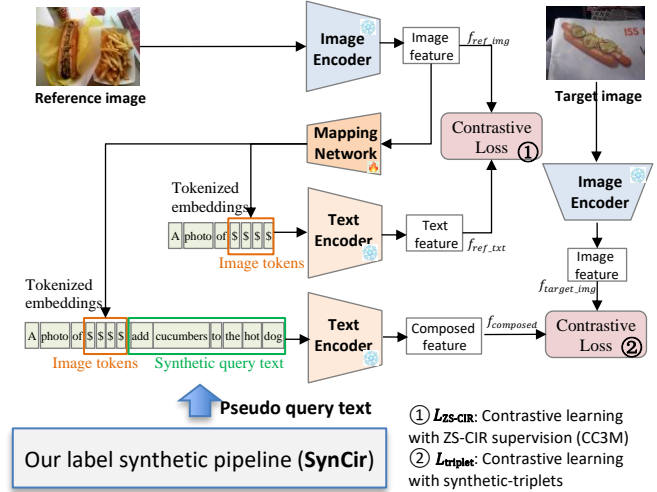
Reference image

Image Encoder

Image feature

$f_{ref\_img}$

Target image

Mapping Network

Contrastive Loss ①

Image Encoder

Tokenized embeddings

A photo of $ $ $ $

Image tokens

Text Encoder

Text feature

$f_{ref\_txt}$

Image feature

$f_{target\_img}$

Tokenized embeddings

A photo of $ $ $ $ add cucumbers to the hot dog

Image tokens

Synthetic query text

Text Encoder

Composed feature

$f_{composed}$

Contrastive Loss ②

Pseudo query text

Our label synthetic pipeline (SynCir)

① $L_{ZS\text{-}CIR}$: Contrastive learning with ZS-CIR supervision (CC3M)
② $L_{triplet}$: Contrastive learning with synthetic-triplets